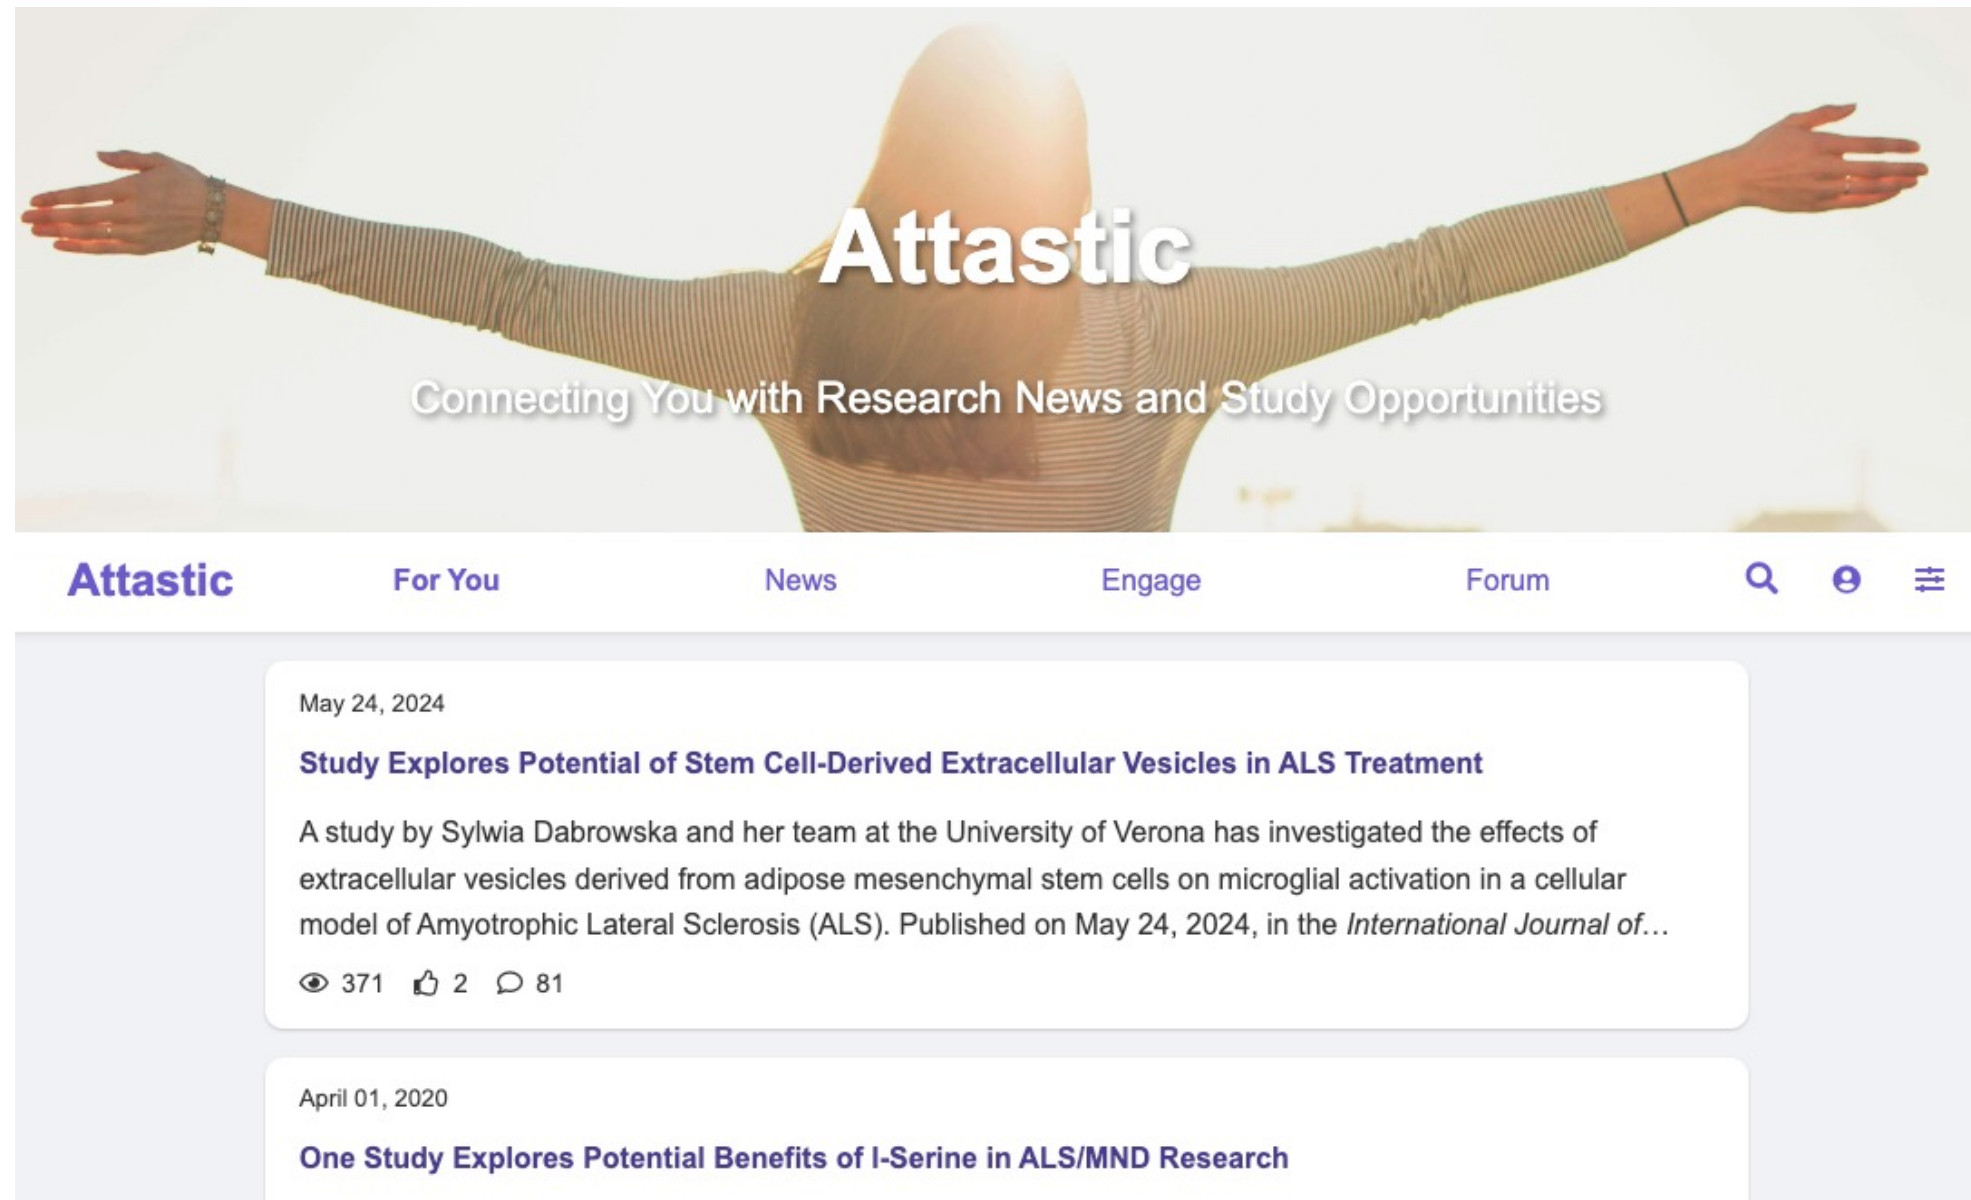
Attastic

Connecting You with Research News and Study Opportunities

Attastic For You News Engage Forum

May 24, 2024

Study Explores Potential of Stem Cell-Derived Extracellular Vesicles in ALS Treatment

A study by Sylwia Dabrowska and her team at the University of Verona has investigated the effects of extracellular vesicles derived from adipose mesenchymal stem cells on microglial activation in a cellular model of Amyotrophic Lateral Sclerosis (ALS). Published on May 24, 2024, in the *International Journal of…*

371 2 81

April 01, 2020

One Study Explores Potential Benefits of l-Serine in ALS/MND Research